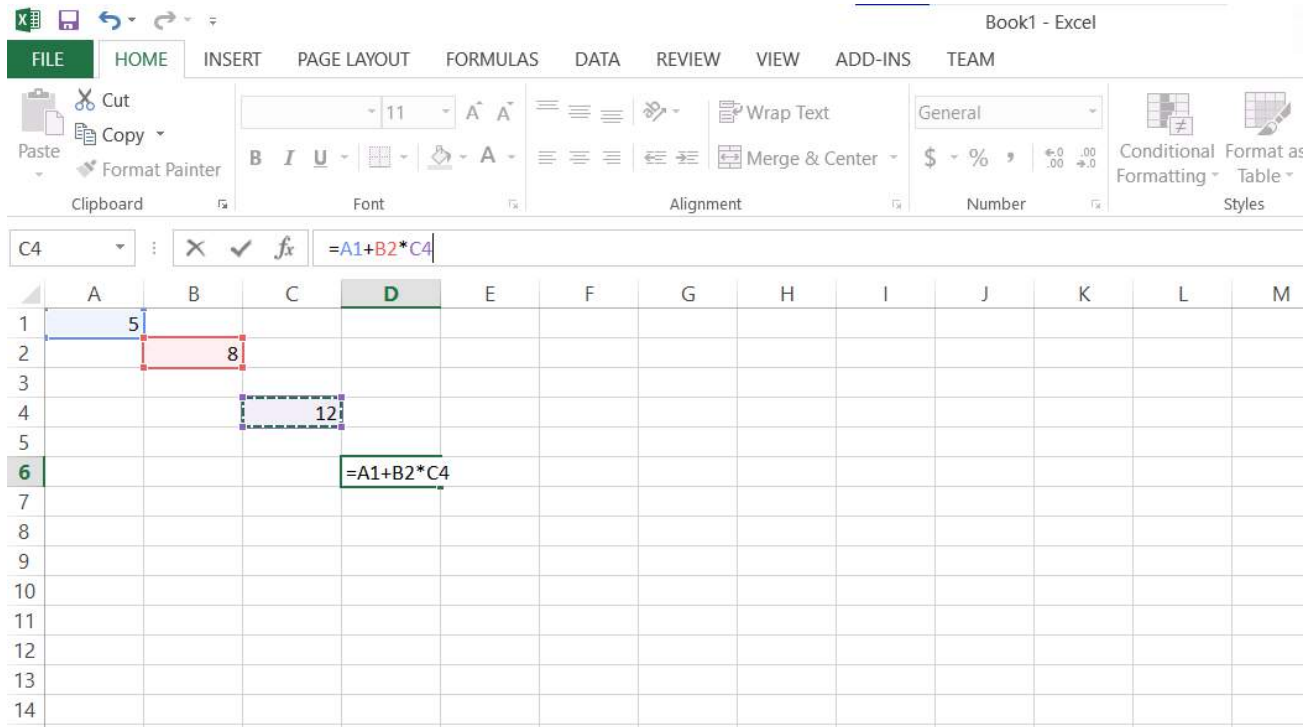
Book1 - Excel

FILE HOME INSERT PAGE LAYOUT FORMULAS DATA REVIEW VIEW ADD-INS TEAM

Cut
Copy
Paste
Format Painter
Clipboard

11
B I U
A
Font

Wrap Text
Merge & Center
Alignment

General
$ % ,
Number

Conditional Formatting
Format as Table
Styles

C4
$f_x$
=A1+B2*C4

| | A | B | C | D | E | F | G | H | I | J | K | L | M |
|---|---|---|---|---|---|---|---|---|---|---|---|---|---|
| 1 | 5 | | | | | | | | | | | | |
| 2 | | 8 | | | | | | | | | | | |
| 3 | | | | | | | | | | | | | |
| 4 | | | 12 | | | | | | | | | | |
| 5 | | | | | | | | | | | | | |
| 6 | | | | =A1+B2*C4 | | | | | | | | | |
| 7 | | | | | | | | | | | | | |
| 8 | | | | | | | | | | | | | |
| 9 | | | | | | | | | | | | | |
| 10 | | | | | | | | | | | | | |
| 11 | | | | | | | | | | | | | |
| 12 | | | | | | | | | | | | | |
| 13 | | | | | | | | | | | | | |
| 14 | | | | | | | | | | | | | |